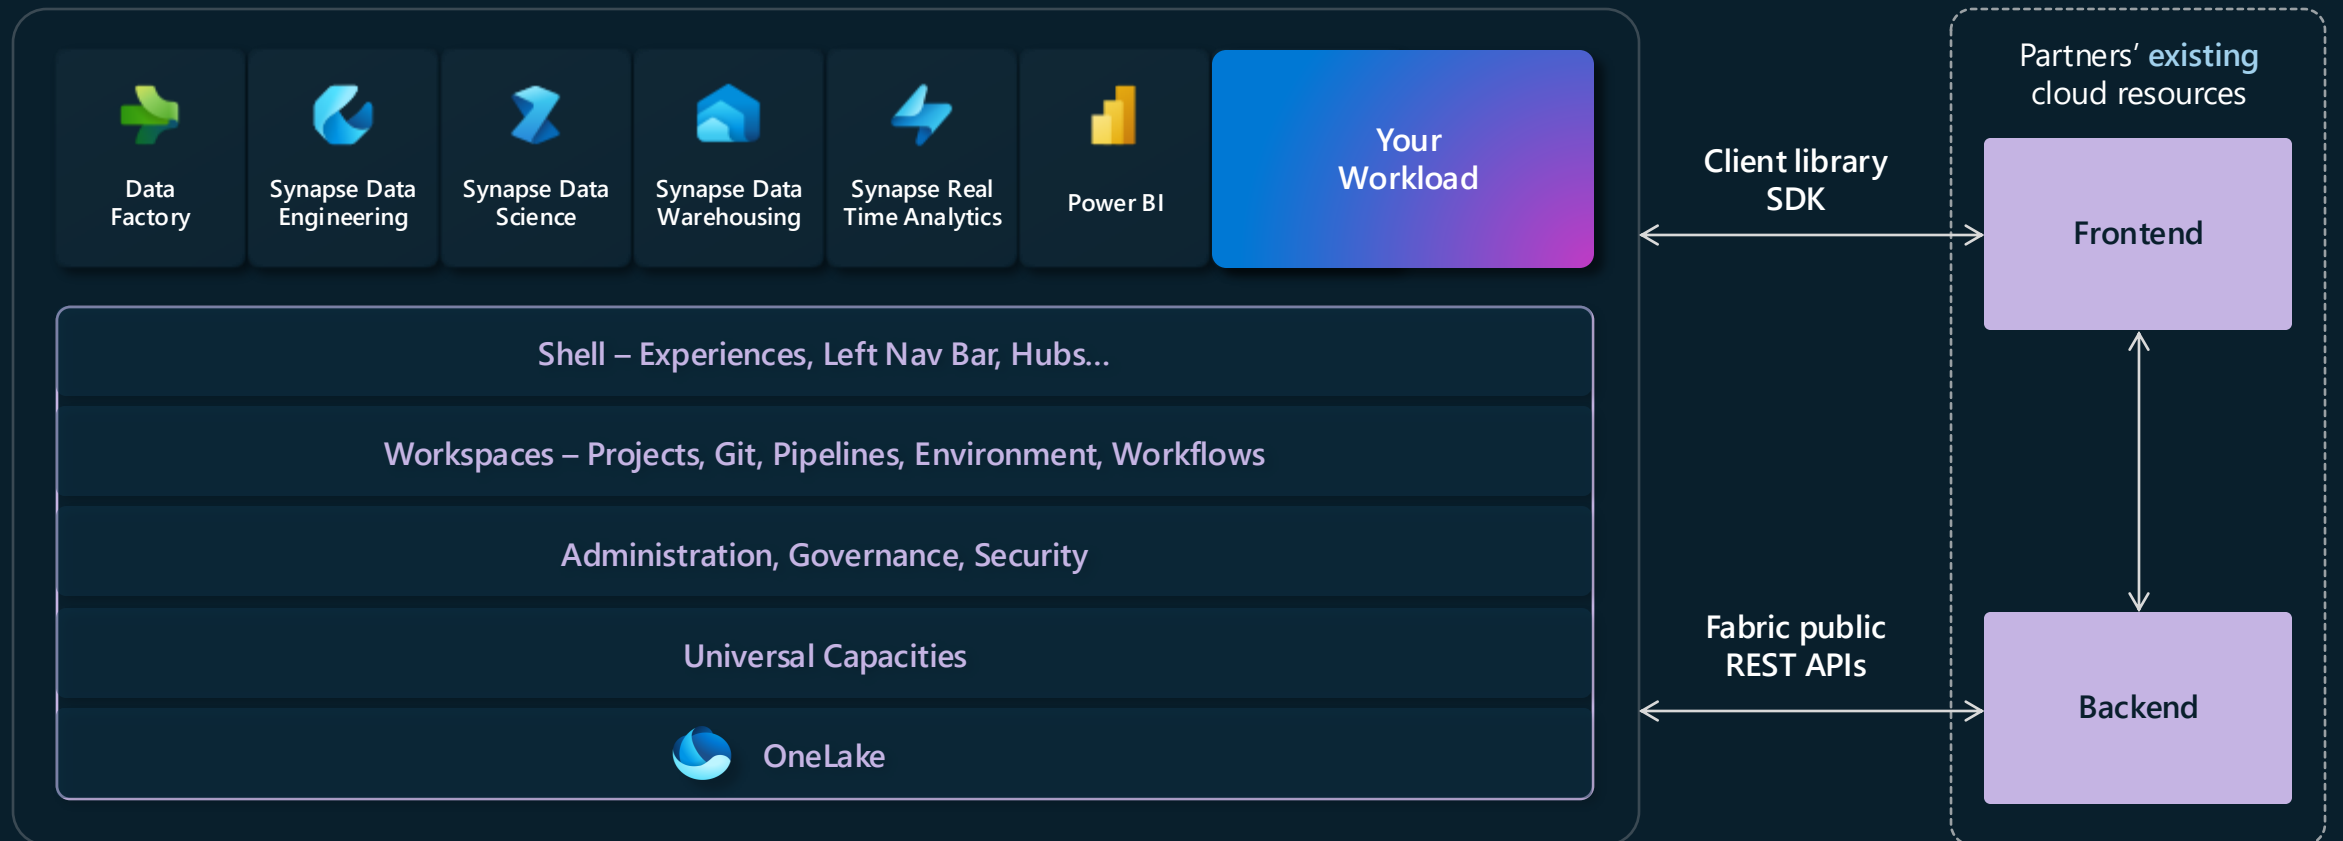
Data Factory

Synapse Data Engineering

Synapse Data Science

Synapse Data Warehousing

Synapse Real Time Analytics

Power BI

Your Workload

Shell – Experiences, Left Nav Bar, Hubs...

Workspaces – Projects, Git, Pipelines, Environment, Workflows

Administration, Governance, Security

Universal Capacities

OneLake

Client library SDK

Fabric public REST APIs

Partners’ existing cloud resources

Frontend

Backend